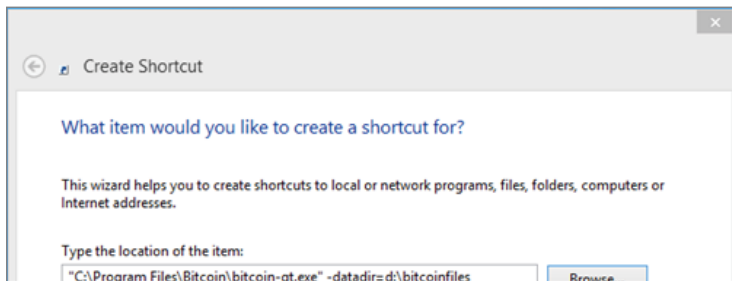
Create Shortcut

What item would you like to create a shortcut for?

This wizard helps you to create shortcuts to local or network programs, files, folders, computers or Internet addresses.

Type the location of the item:

"C:\Program Files\Bitcoin\bitcoin-qt.exe" -datadir=d:\bitcoinfiles

Browse...